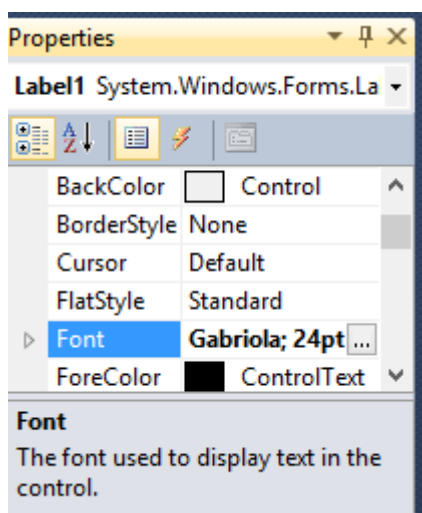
Properties

Label1 System.Windows.Forms.La

| | |
|---|---|
| BackColor | Control |
| BorderStyle | None |
| Cursor | Default |
| FlatStyle | Standard |
| Font | Gabriola; 24pt ... |
| ForeColor | ControlText |

Font

The font used to display text in the control.